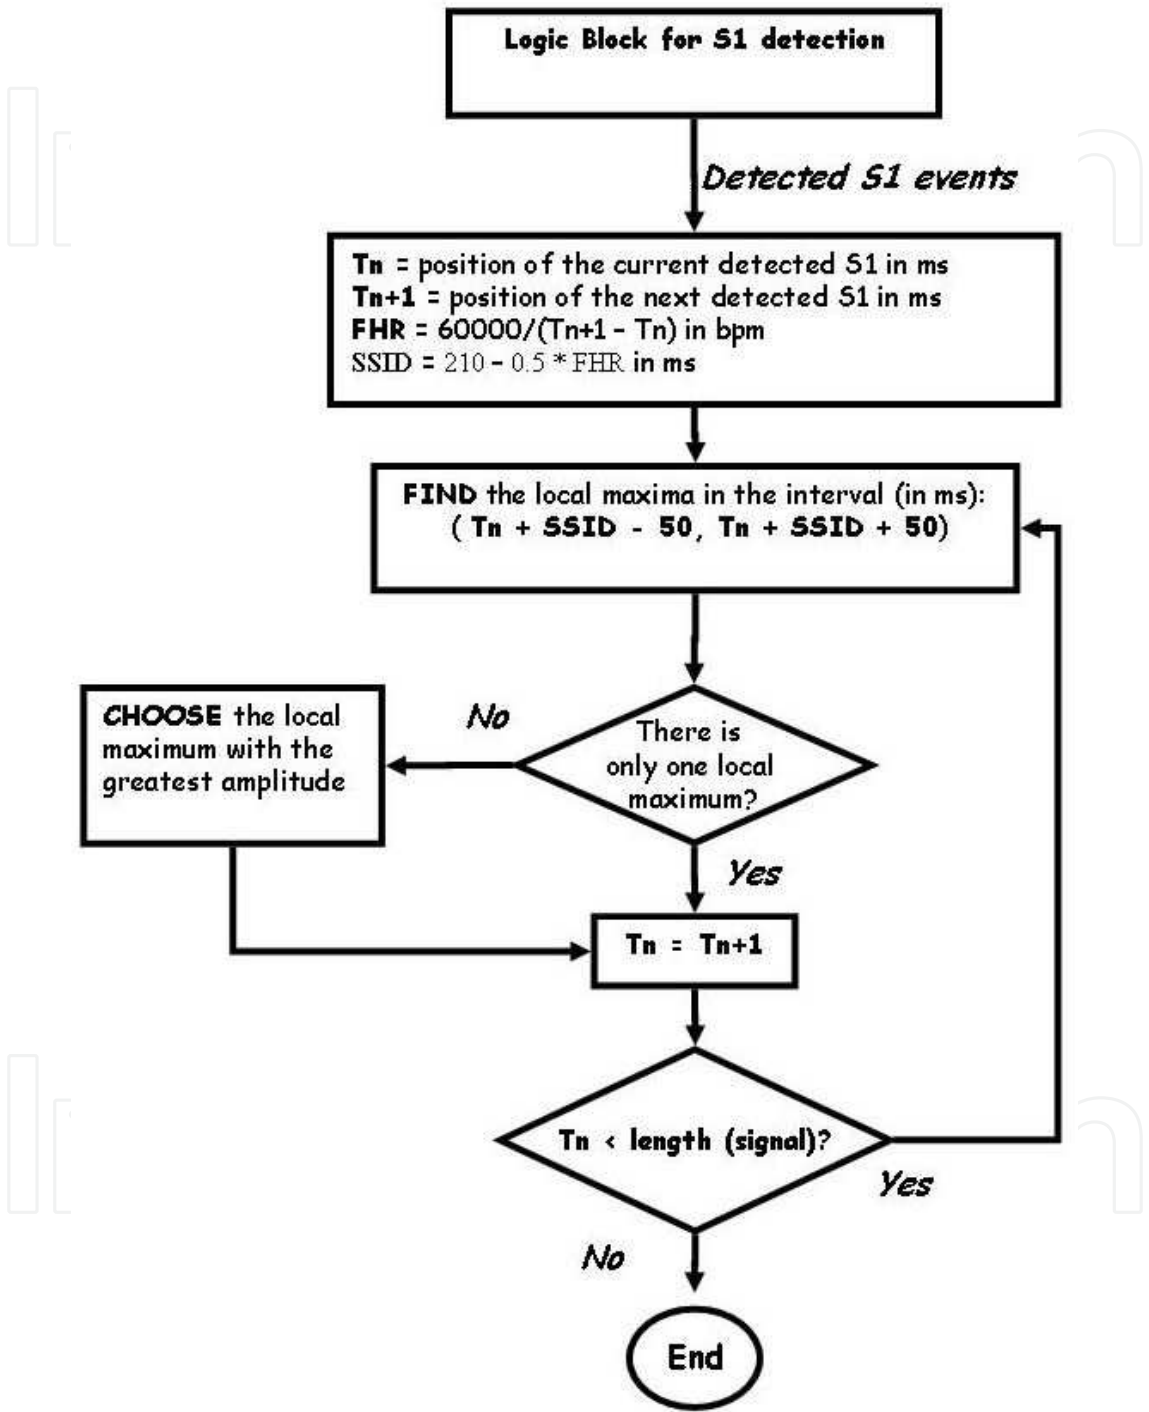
Logic Block for S1 detection

Detected S1 events

Tn = position of the current detected S1 in ms
Tn+1 = position of the next detected S1 in ms
FHR = 60000/(Tn+1 - Tn) in bpm
SSID = 210 – 0.5 * FHR in ms

FIND the local maxima in the interval (in ms):
( Tn + SSID - 50, Tn + SSID + 50)

No

CHOOSE the local maximum with the greatest amplitude

There is only one local maximum?

Yes

Tn = Tn+1

Tn < length (signal)?

Yes

No

End